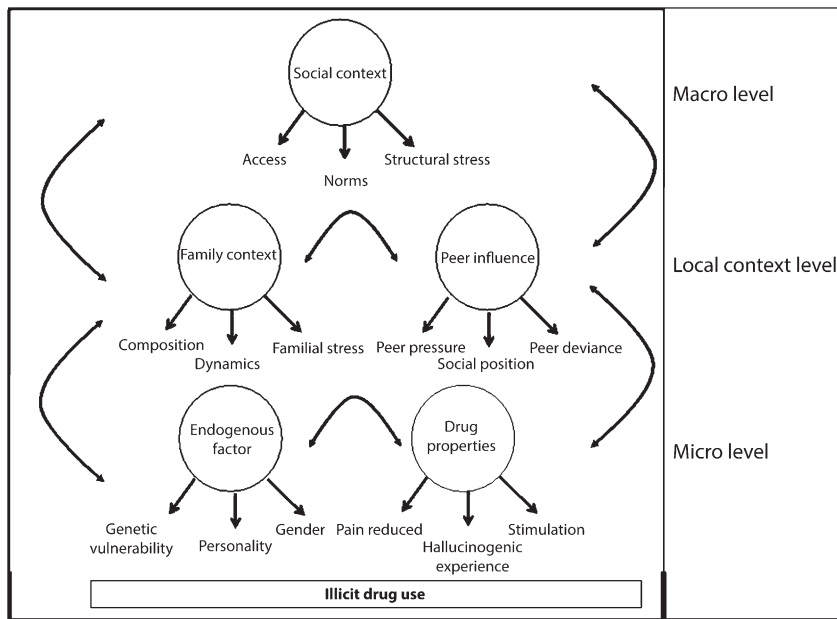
Social context

Access

Norms

Structural stress

Macro level

Family context

Peer influence

Local context level

Composition

Dynamics

Familial stress

Peer pressure

Social position

Peer deviance

Endogenous factor

Drug properties

Micro level

Genetic vulnerability

Personality

Gender

Pain reduced

Hallucinogenic experience

Stimulation

Illicit drug use